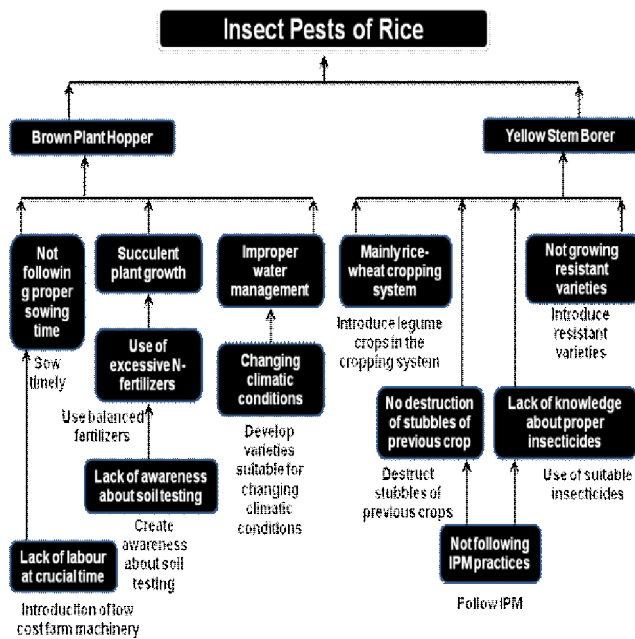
Insect Pests of Rice

Brown Plant Hopper

Yellow Stem Borer

Not followin g proper sowing time

Sow timely

Succulent plant growth

Use of excessive N-fertilizers

Use balanced fertilizers

Lack of awareness about soil testing

Create awareness about soil testing

Lack of labour at crucial time

Introduction of low cost farm machinery

Improper water management

Changing climatic conditions

Develop varieties suitable for changing climatic conditions

Mainly rice-wheat cropping system

Introduce legume crops in the cropping system

No destruction of stubbles of previous crop

Destruct stubbles of previous crops

Not following IPM practices

Follow IPM

Lack of knowledge about proper insecticides

Use of suitable insecticides

Not growing resistant varieties

Introduce resistant varieties